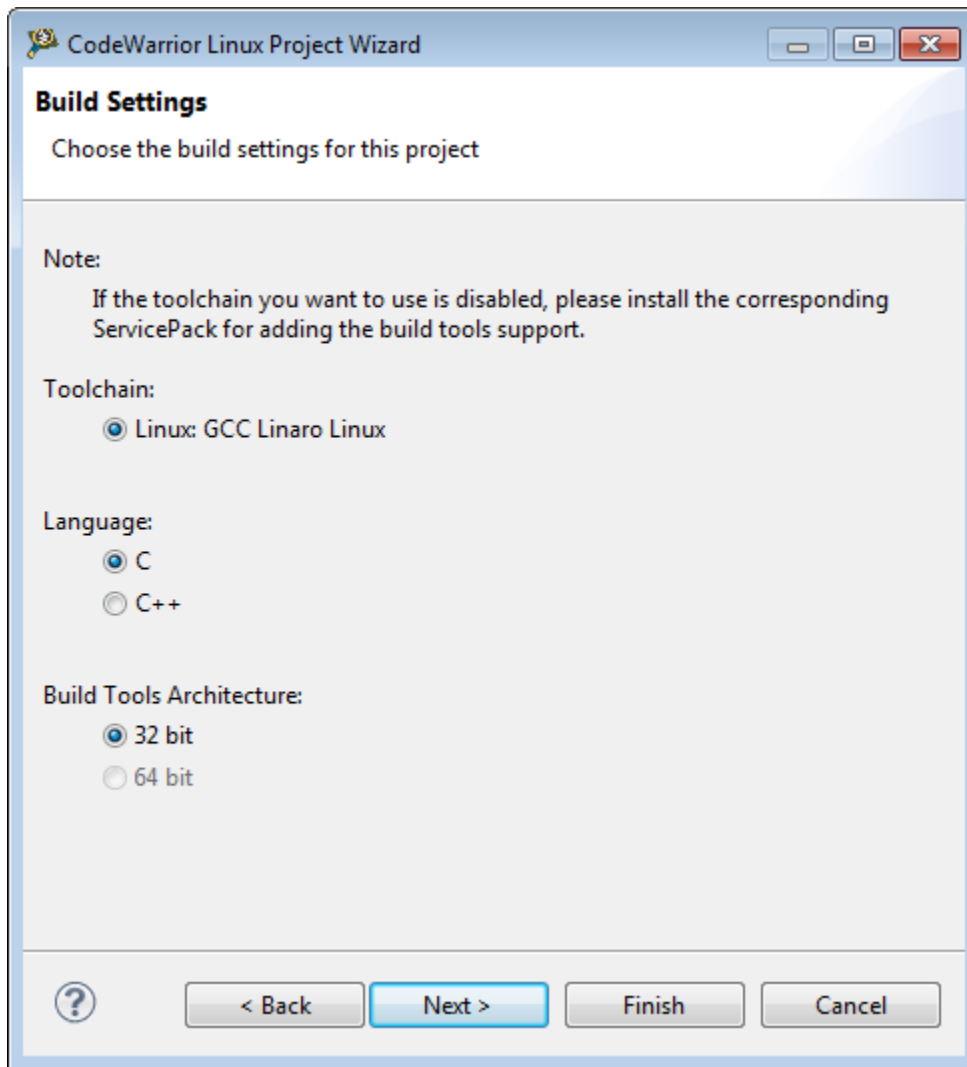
CodeWarrior Linux Project Wizard

Build Settings

Choose the build settings for this project

Note:

If the toolchain you want to use is disabled, please install the corresponding ServicePack for adding the build tools support.

Toolchain:

Linux: GCC Linaro Linux

Language:

C

C++

Build Tools Architecture:

32 bit

64 bit

?

< Back

Next >

Finish

Cancel